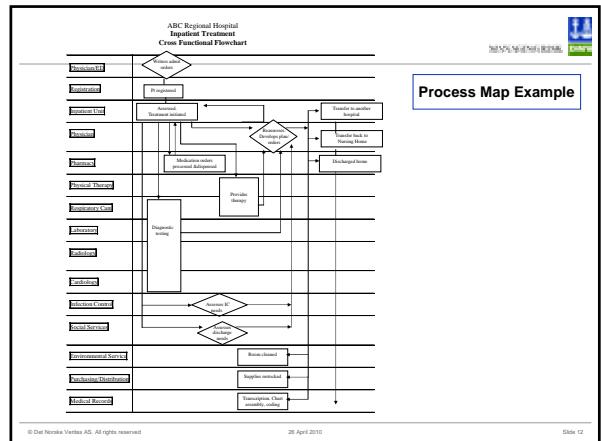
ABC Regional Hospital
Inpatient Treatment
Cross Functional Flowchart

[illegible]

Process Map Example

Physician/ED
Writes admit orders

Registration
Pt registered

Inpatient Unit
Assessed. Treatment initiated
Transfer to another hospital

Physician
Reassesses. Develops plan orders
Transfer back to Nursing Home

Pharmacy
Medication orders processed dispensed
Discharged home

Physical Therapy
Provides therapy

Respiratory Care

Laboratory
Diagnostic testing

Radiology

Cardiology

Infection Control
Assesses IC needs

Social Services
Assesses discharge needs

Environmental Service
Room cleaned

Purchasing/Distribution
Supplies restocked

Medical Records
Transcription. Chart assembly, coding

© Det Norske Veritas AS. All rights reserved
26 April 2010
Slide 12